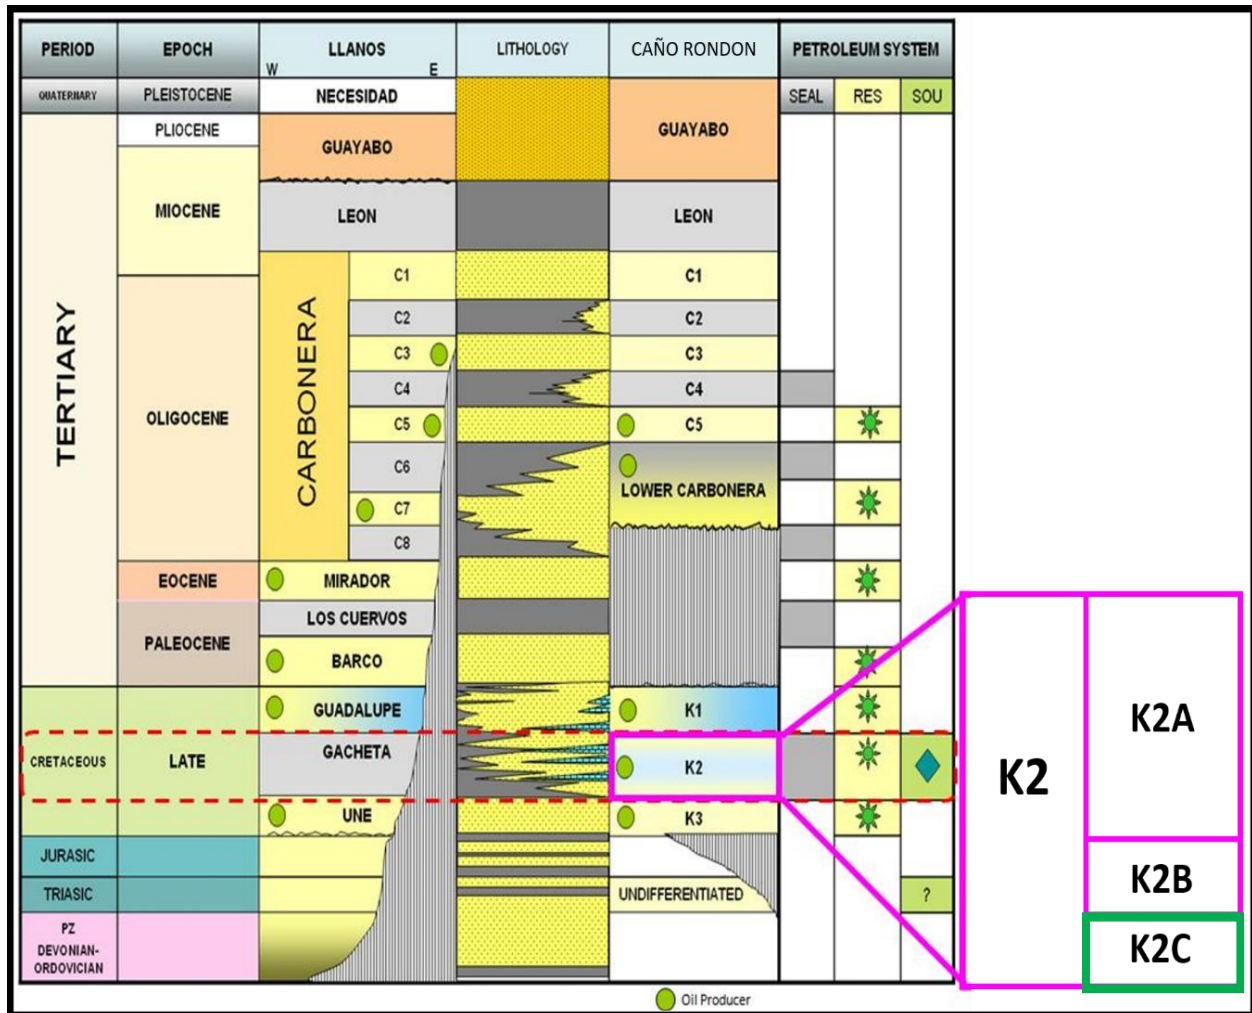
| PERIOD | EPOCH | LLANOS W E | LITHOLOGY | CAÑO RONDON | PETROLEUM SYSTEM | | |
|---|---|---|---|---|---|---|---|
| | | | | | SEAL | RES | SOU |
| QUATERNARY | PLEISTOCENE | NECESIDAD | | GUAYABO | | | |
| TERTIARY | PLIOCENE | GUAYABO | | | | | |
| | MIOCENE | LEON | | LEON | | | |
| | OLIGOCENE | CARBONERA C1 | | C1 | | | |
| | | C2 | | C2 | | | |
| | | C3 | | C3 | | | |
| | | C4 | | C4 | | | |
| | | C5 | | C5 | | | |
| | | C6 | | LOWER CARBONERA | | | |
| | | C7 | | | | | |
| | | C8 | | | | | |
| | EOCENE | MIRADOR | | | | | |
| | PALEOCENE | LOS CUERVOS | | | | | |
| | | BARCO | | | | | |
| CRETACEOUS | LATE | GUADALUPE | | K1 | | | |
| | | GACHETA | | K2 | | | |
| | | UNE | | K3 | | | |
| JURASIC | | | | UNDIFFERENTIATED | | | |
| TRIASIC | | | | | | | ? |
| PZ DEVONIAN-ORDOVICIAN | | | | | | | |

Oil Producer

K2
K2A
K2B
K2C